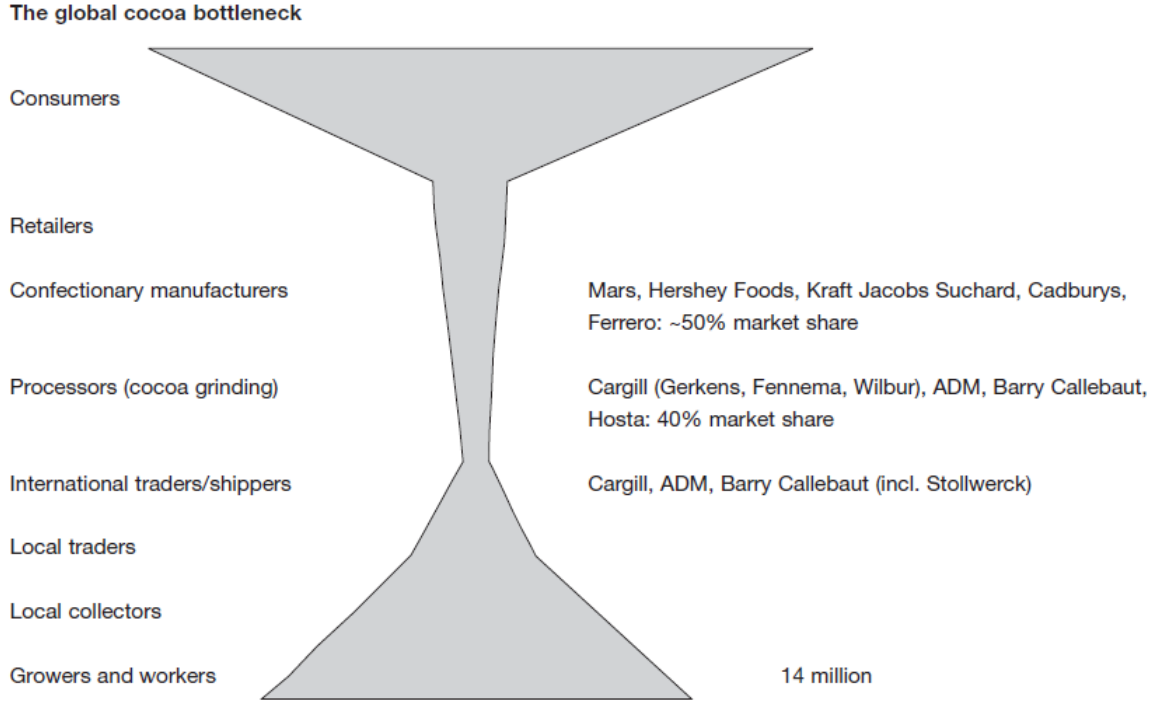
The global cocoa bottleneck

Consumers

Retailers

Confectionary manufacturers

Mars, Hershey Foods, Kraft Jacobs Suchard, Cadburys, Ferrero: ~50% market share

Processors (cocoa grinding)

Cargill (Gerkens, Fennema, Wilbur), ADM, Barry Callebaut, Hosta: 40% market share

International traders/shippers

Cargill, ADM, Barry Callebaut (incl. Stollwerck)

Local traders

Local collectors

Growers and workers

14 million